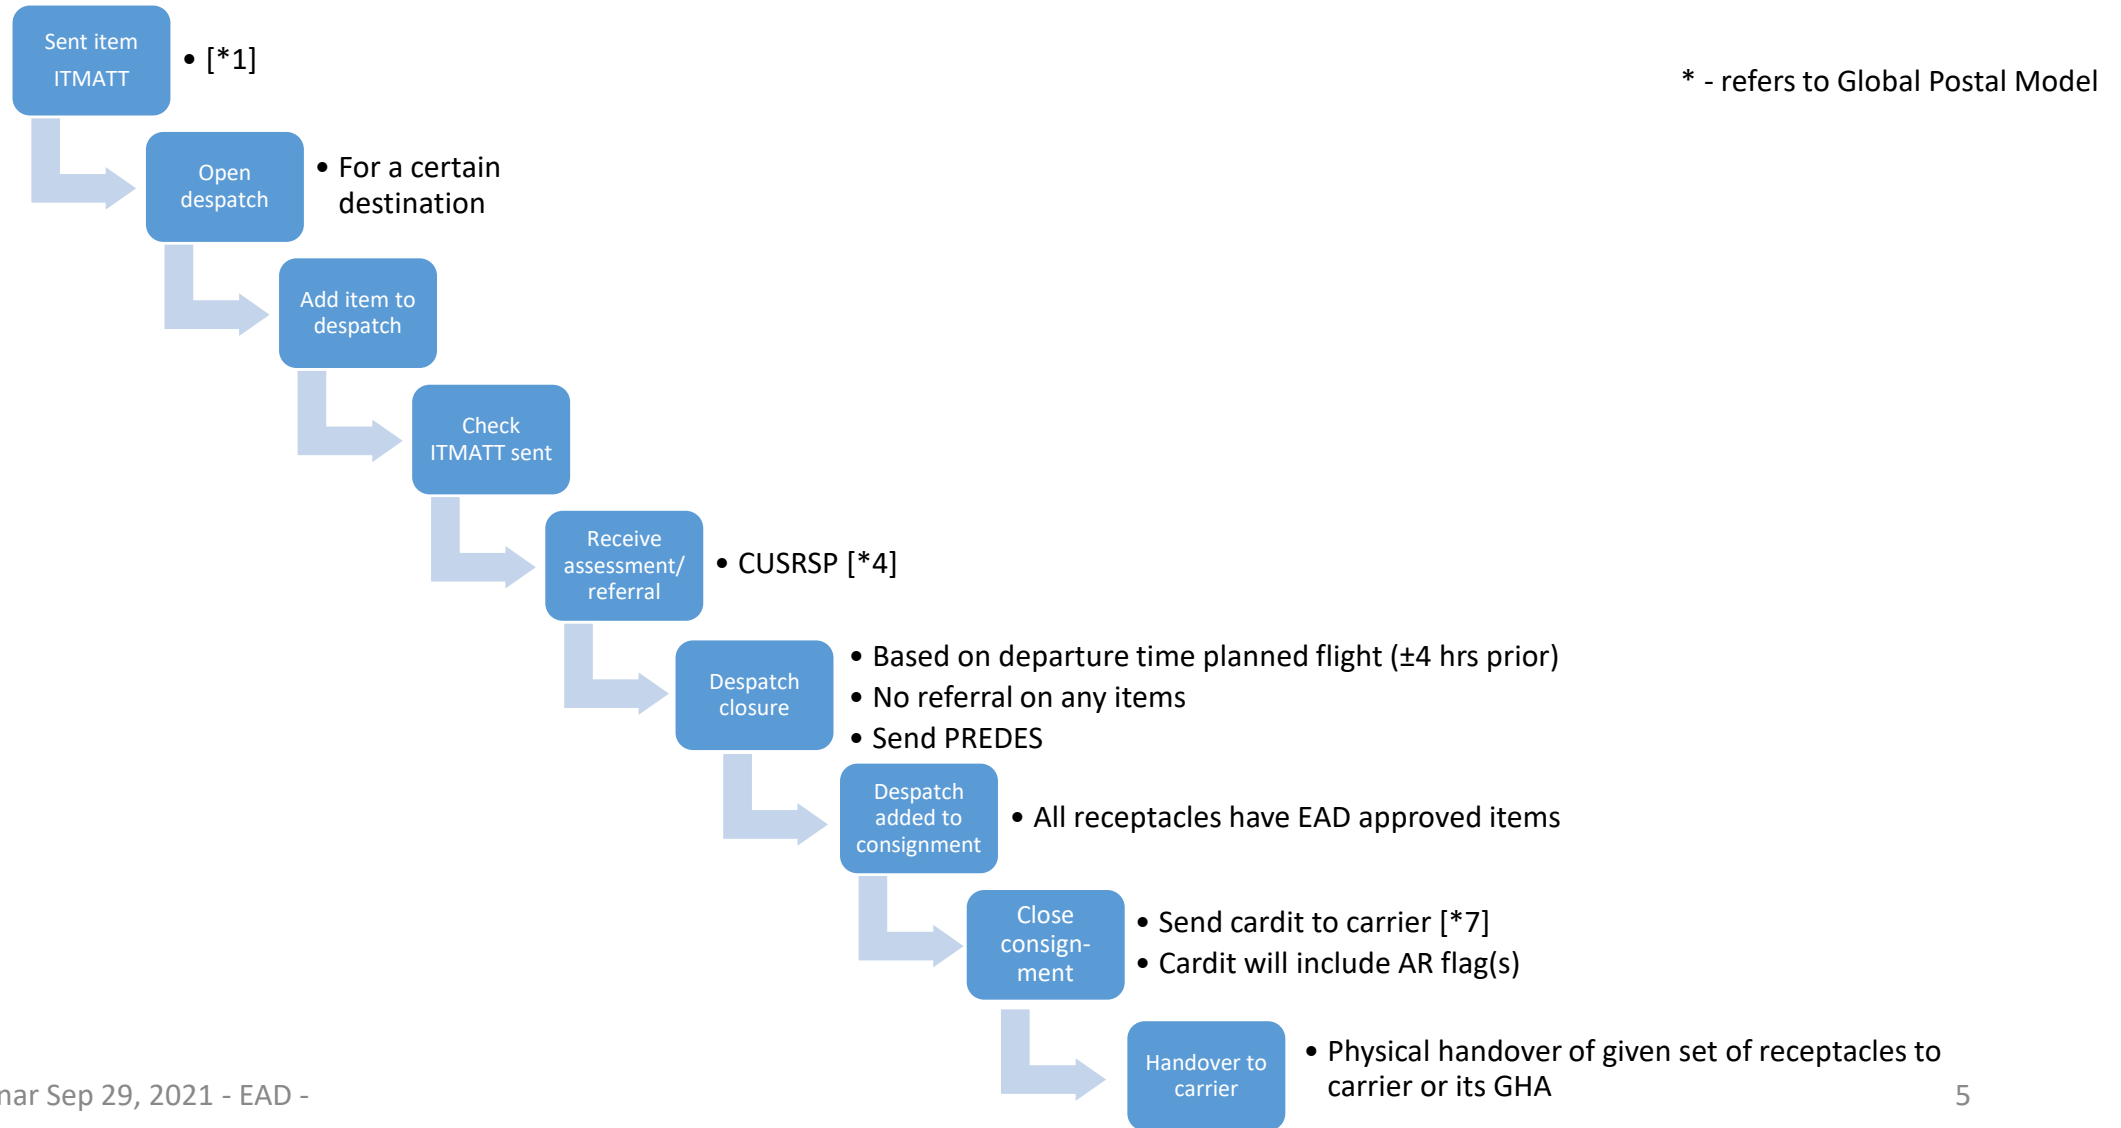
Sent item ITMATT

• [*1]

* - refers to Global Postal Model

Open despatch

• For a certain destination

Add item to despatch

Check ITMATT sent

Receive assessment/ referral

• CUSRSP [*4]

Despatch closure

• Based on departure time planned flight (±4 hrs prior)
• No referral on any items
• Send PREDES

Despatch added to consignment

• All receptacles have EAD approved items

Close consignment

• Send cardit to carrier [*7]
• Cardit will include AR flag(s)

Handover to carrier

• Physical handover of given set of receptacles to carrier or its GHA

nar Sep 29, 2021 - EAD -

5